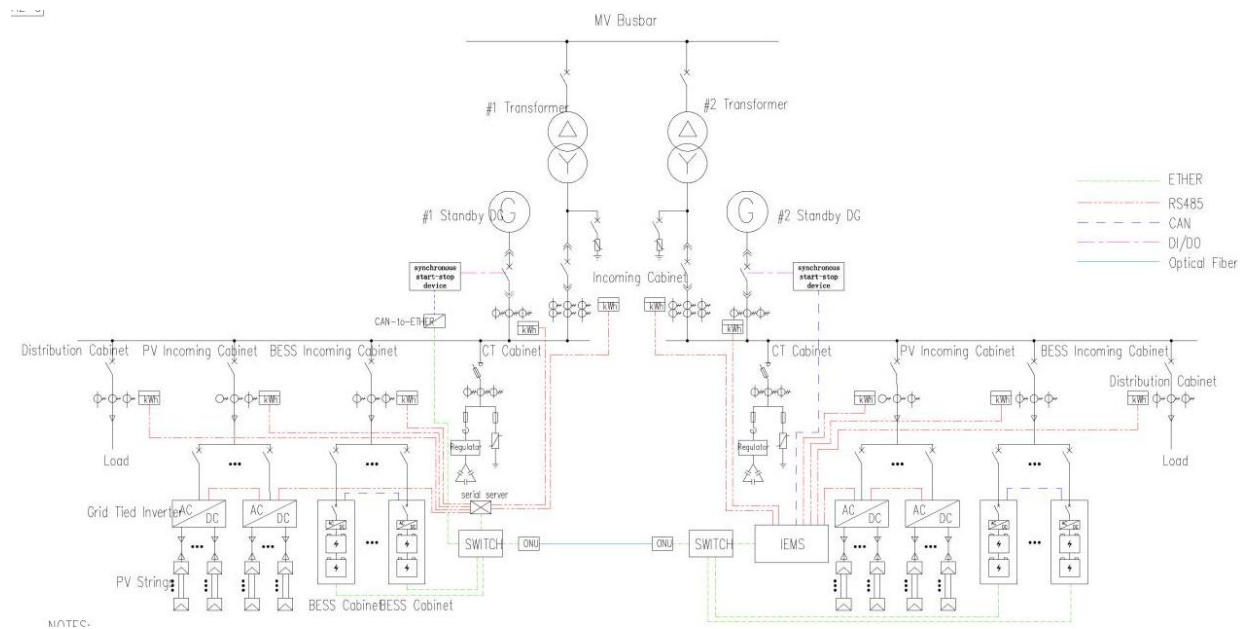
MV Busbar

#1 Transformer

#2 Transformer

ETHER
RS485
CAN
DI/DO
Optical Fiber

#1 Standby DG

#2 Standby DG

synchronous start-stop device

synchronous start-stop device

Incoming Cabinet

CAN-to-ETHER

kWh

kWh

kWh

kWh

Distribution Cabinet

PV Incoming Cabinet

BESS Incoming Cabinet

CT Cabinet

CT Cabinet

PV Incoming Cabinet

BESS Incoming Cabinet

Distribution Cabinet

kWh

kWh

kWh

kWh

kWh

kWh

Regulator

Regulator

Load

Load

•••

•••

•••

•••

Grid Tied Inverter

AC
DC

AC
DC

AC
DC

AC
DC

serial server

SWITCH

ONU

ONU

SWITCH

IEMS

PV Strings

BESS Cabinet BESS Cabinet

NOTES: